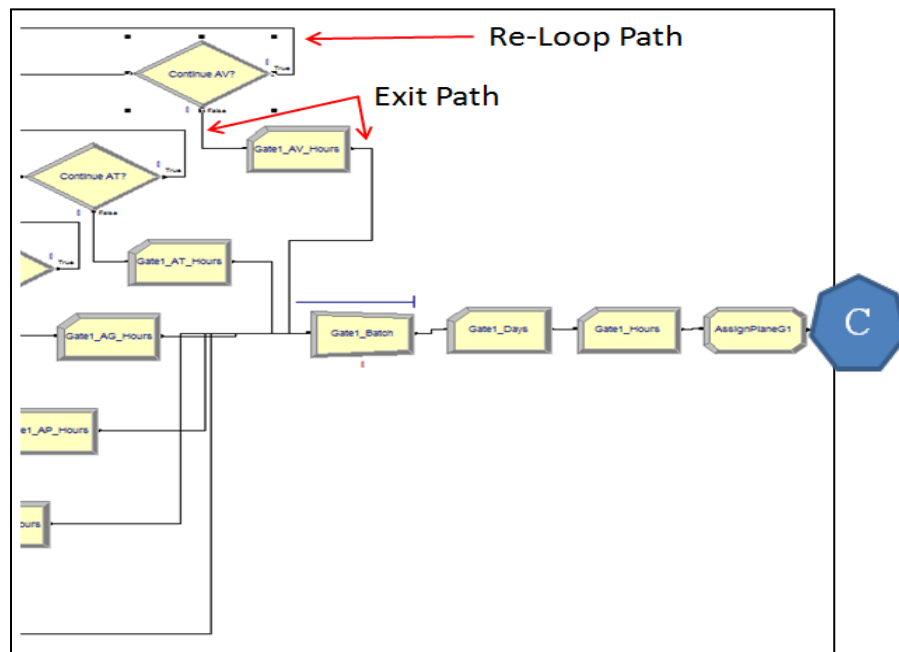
Re-Loop Path

Exit Path

Continue AV?

True

False

0

Gate1_AV_Hours

Continue AT?

True

False

0

Gate1_AT_Hours

True

Gate1_AG_Hours

Gate1_Batch

0

Gate1_Days

Gate1_Hours

AssignPlaneG1

C

e1_AP_Hours

ours